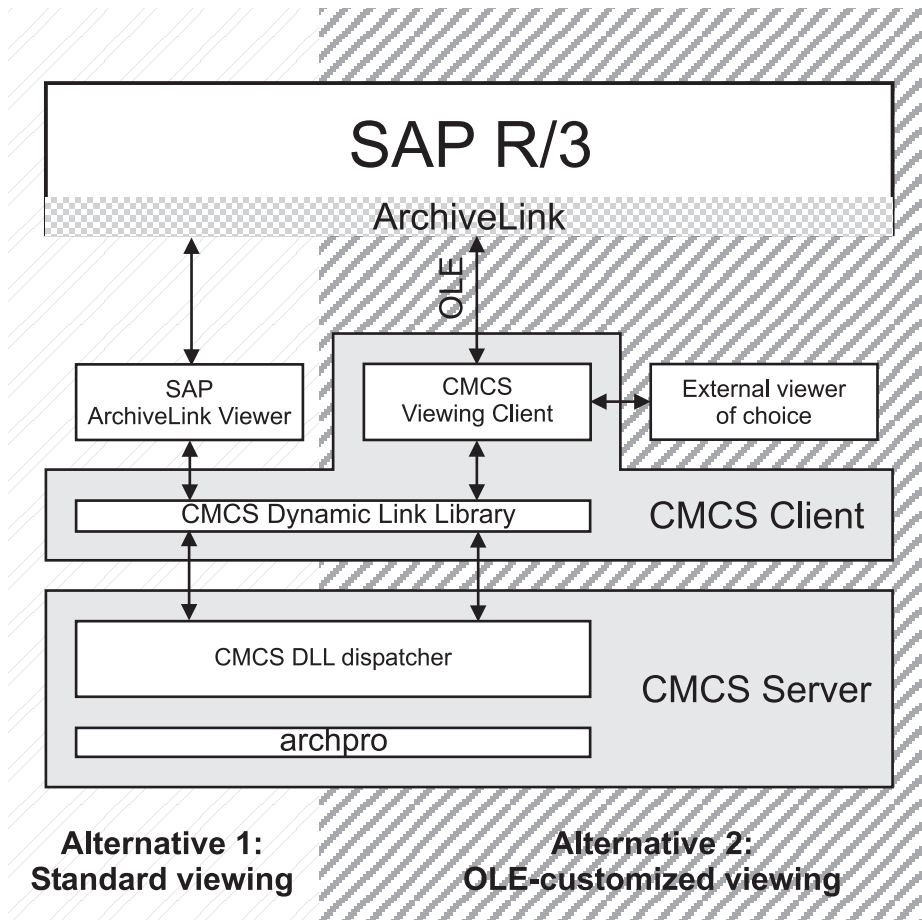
SAP R/3

ArchiveLink

OLE

SAP
ArchiveLink Viewer

CMCS
Viewing Client

External viewer
of choice

CMCS Dynamic Link Library

CMCS Client

CMCS DLL dispatcher

CMCS Server

archpro

Alternative 1:
Standard viewing

Alternative 2:
OLE-customized viewing